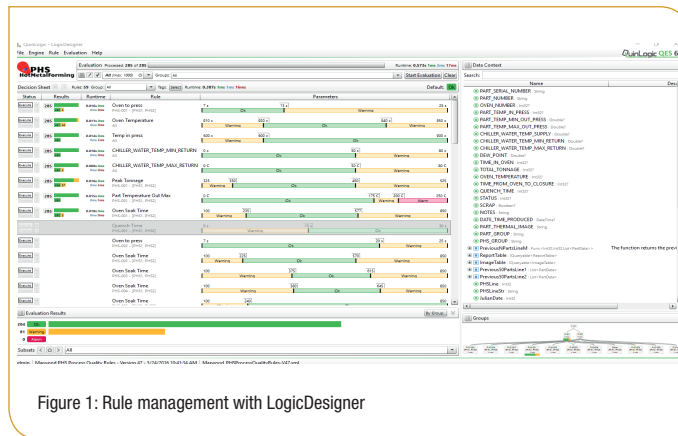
QuinLogic - LogicDesigner

File Engine Rule Evaluation Help

QuinLogic QES 6

Evaluation Processed: 285 of 285

Runtime: 0.073s 1ms 2ms 11ms

All (max: 1000) Groups: All

Start Evaluation Clear

Decision Sheet Rules: 59 Group: All Tags: Select Runtime: 0.397s 1ms 1ms 14ms Default: On

PHS HotMetalForming

| Status | Results | Runtime | Rule | Parameters |
|---|---|---|---|---|
| Execute | 285 | | Oven to press | |
| Execute | 285 | | Oven Temperature | |
| Execute | 285 | | Temp in press | |
| Execute | 285 | | CHILLER_WATER_TEMP_MIN_RETURN | |
| Execute | 285 | | CHILLER_WATER_TEMP_MAX_RETURN | |
| Execute | 285 | | Peak Tonnage | |
| Execute | 285 | | Part Temperature Out Max | |
| Execute | 285 | | Oven Soak Time | |
| | | | Quench Time | |
| Execute | | | Oven to press | |
| Execute | | | Oven Soak Time | |
| Execute | | | Oven Soak Time | |
| Execute | | | Oven Soak Time | |
| Execute | | | Oven Soak Time | |

Ok Warning Alarm

Evaluation Results

By Group

Data Context

Search:

Name

PART_SERIAL_NUMBER
PART_NUMBER
OVEN_NUMBER
PART_TEMP_IN_PRESS
PART_TEMP_MIN_OUT_PRESS
PART_TEMP_MAX_OUT_PRESS
CHILLER_WATER_TEMP_SUPPLY
CHILLER_WATER_TEMP_MIN_RETURN
CHILLER_WATER_TEMP_MAX_RETURN
DEW_POINT
TIME_IN_OVEN
TOTAL_TONNAGE
OVEN_TEMPERATURE
TIME_FROM_OVEN_TO_CLOSURE
QUENCH_TIME
STATUS
SCRAP
NOTES
DATE_TIME_PRODUCED
PART_THERMAL_IMAGE
PART_GROUP
PHS_GROUP
PreviousNPartsLineM The function returns the previ
ReportTable
ImageTable
Previous20PartsLine1
Previous20PartsLine2
PHSLine
PHSLineStr
JulianDate

Groups

Figure 1: Rule management with LogicDesigner